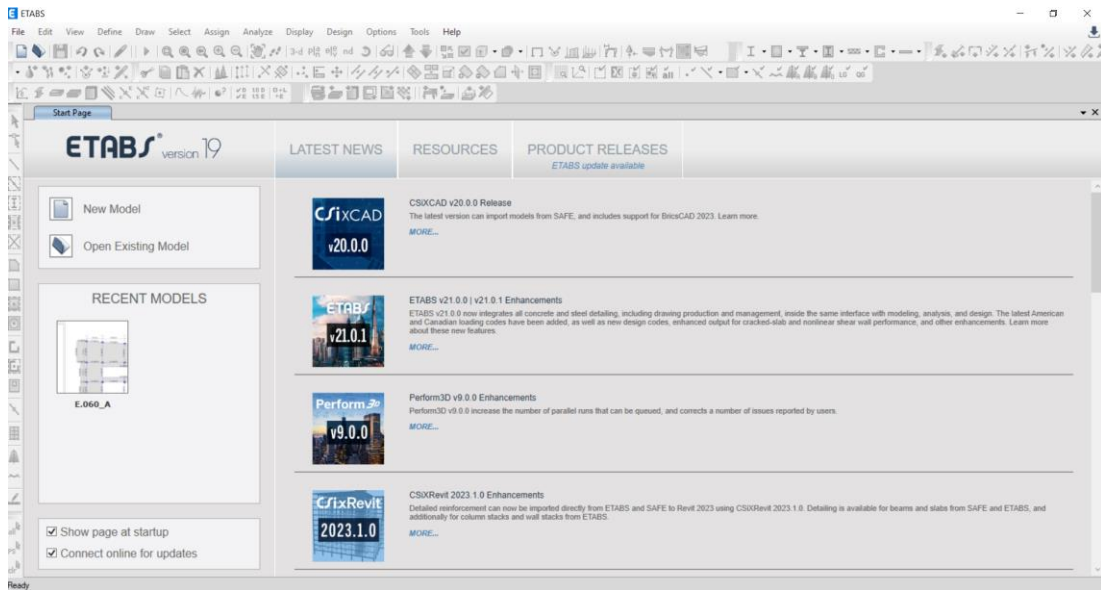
ETABS

File Edit View Define Draw Select Assign Analyze Display Design Options Tools Help

Start Page

ETABS version 19

LATEST NEWS RESOURCES PRODUCT RELEASES
ETABS update available

New Model
Open Existing Model

RECENT MODELS

E.060_A

☑ Show page at startup
☑ Connect online for updates

CSiXCAD
v20.0.0

CSiXCAD v20.0.0 Release
The latest version can import models from SAFE, and includes support for BricsCAD 2023. Learn more.
MORE...

ETABS
v21.0.1

ETABS v21.0.0 | v21.0.1 Enhancements
ETABS v21.0.0 now integrates all concrete and steel detailing, including drawing production and management, inside the same interface with modeling, analysis, and design. The latest American and Canadian loading codes have been added, as well as new design codes, enhanced output for cracked-slab and nonlinear shear wall performance, and other enhancements. Learn more about these new features.
MORE...

Perform 3D
v9.0.0

Perform3D v9.0.0 Enhancements
Perform3D v9.0.0 increase the number of parallel runs that can be queued, and corrects a number of issues reported by users.
MORE...

CSiXRevit
2023.1.0

CSiXRevit 2023.1.0 Enhancements
Detailed reinforcement can now be imported directly from ETABS and SAFE to Revit 2023 using CSiXRevit 2023.1.0. Detailing is available for beams and slabs from SAFE and ETABS, and additionally for column stacks and wall stacks from ETABS.
MORE...

Ready